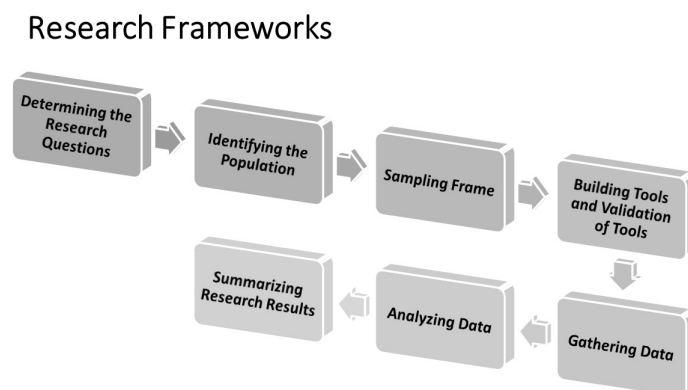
Research Frameworks

Determining the Research Questions

Identifying the Population

Sampling Frame

Building Tools and Validation of Tools

Gathering Data

Analyzing Data

Summarizing Research Results